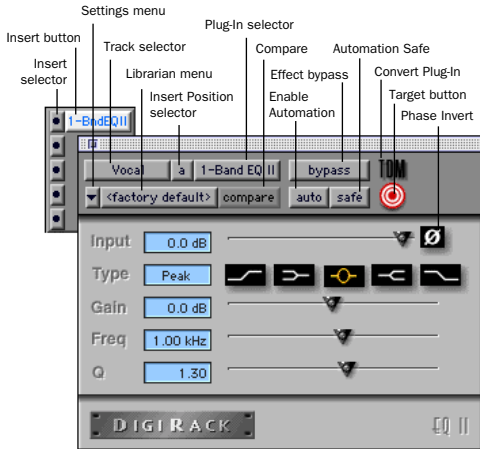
Settings menu
Insert button
Track selector
Plug-In selector
Compare
Automation Safe
Insert selector
Librarian menu
Effect bypass
Convert Plug-In
Insert Position selector
Enable Automation
Target button
Phase Invert

1-BandEQII
Vocal
a
1-Band EQ II
bypass
TDM
<factory default>
compare
auto
safe
Input
0.0 dB
Ø
Type
Peak
Gain
0.0 dB
Freq
1.00 kHz
Q
1.30
DIGIRACK
EQ II